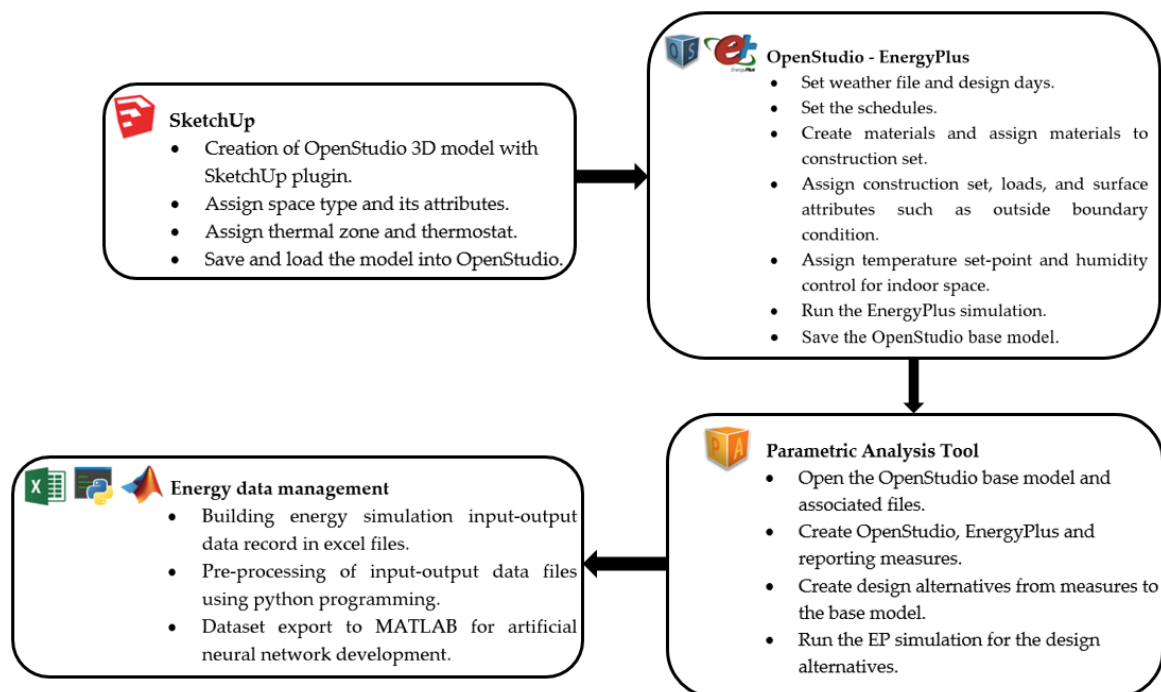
SketchUp

- Creation of OpenStudio 3D model with SketchUp plugin.
- Assign space type and its attributes.
- Assign thermal zone and thermostat.
- Save and load the model into OpenStudio.

OS

OpenStudio - EnergyPlus

- Set weather file and design days.
- Set the schedules.
- Create materials and assign materials to construction set.
- Assign construction set, loads, and surface attributes such as outside boundary condition.
- Assign temperature set-point and humidity control for indoor space.
- Run the EnergyPlus simulation.
- Save the OpenStudio base model.

PA

Parametric Analysis Tool

- Open the OpenStudio base model and associated files.
- Create OpenStudio, EnergyPlus and reporting measures.
- Create design alternatives from measures to the base model.
- Run the EP simulation for the design alternatives.

Energy data management

- Building energy simulation input-output data record in excel files.
- Pre-processing of input-output data files using python programming.
- Dataset export to MATLAB for artificial neural network development.